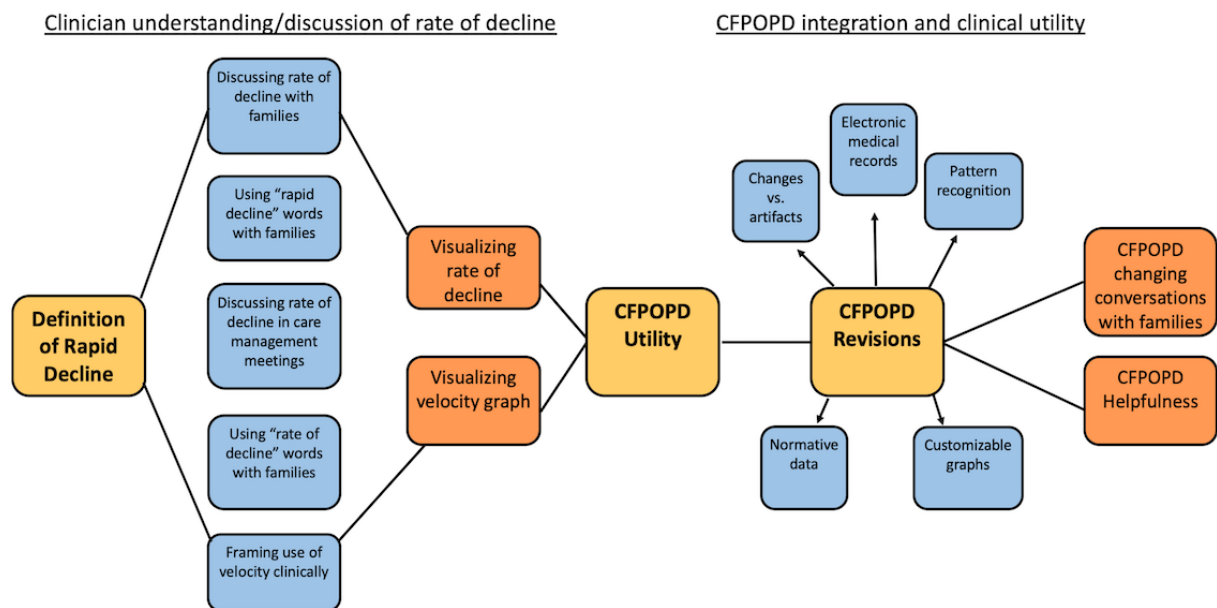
Clinician understanding/discussion of rate of decline

CFPOPD integration and clinical utility

Discussing rate of decline with families

Using "rapid decline" words with families

Discussing rate of decline in care management meetings

Using "rate of decline" words with families

Framing use of velocity clinically

Definition of Rapid Decline

Visualizing rate of decline

Visualizing velocity graph

CFPOPD Utility

Changes vs. artifacts

Electronic medical records

Pattern recognition

CFPOPD Revisions

Normative data

Customizable graphs

CFPOPD changing conversations with families

CFPOPD Helpfulness